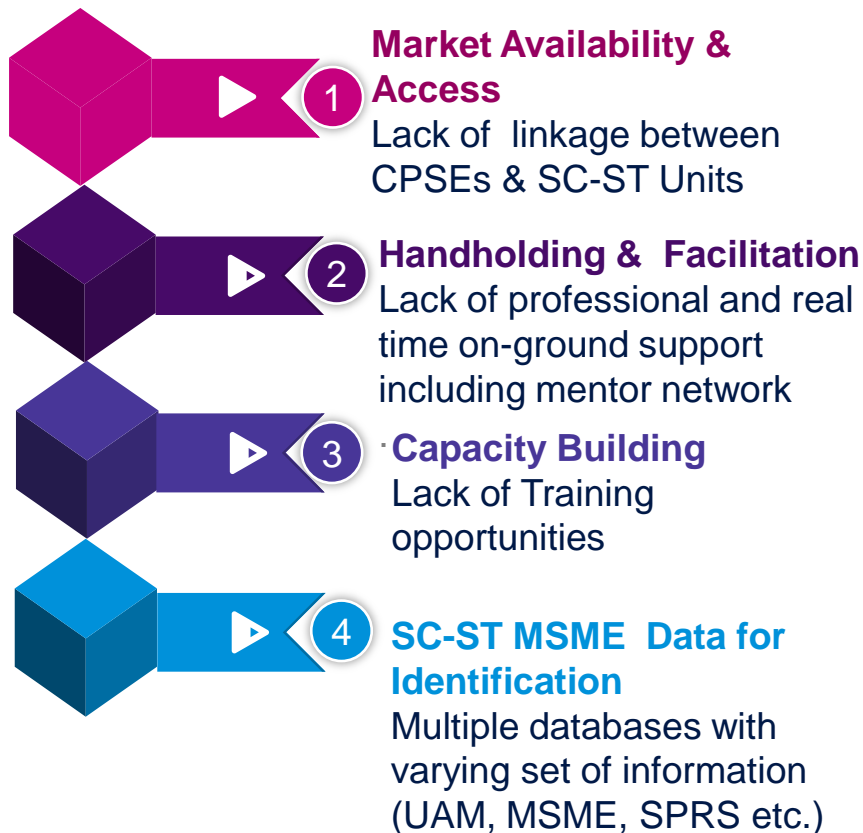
1

Market Availability & Access

Lack of linkage between CPSEs & SC-ST Units

2

Handholding & Facilitation

Lack of professional and real time on-ground support including mentor network

3

Capacity Building

Lack of Training opportunities

4

SC-ST MSME Data for Identification

Multiple databases with varying set of information (UAM, MSME, SPRS etc.)